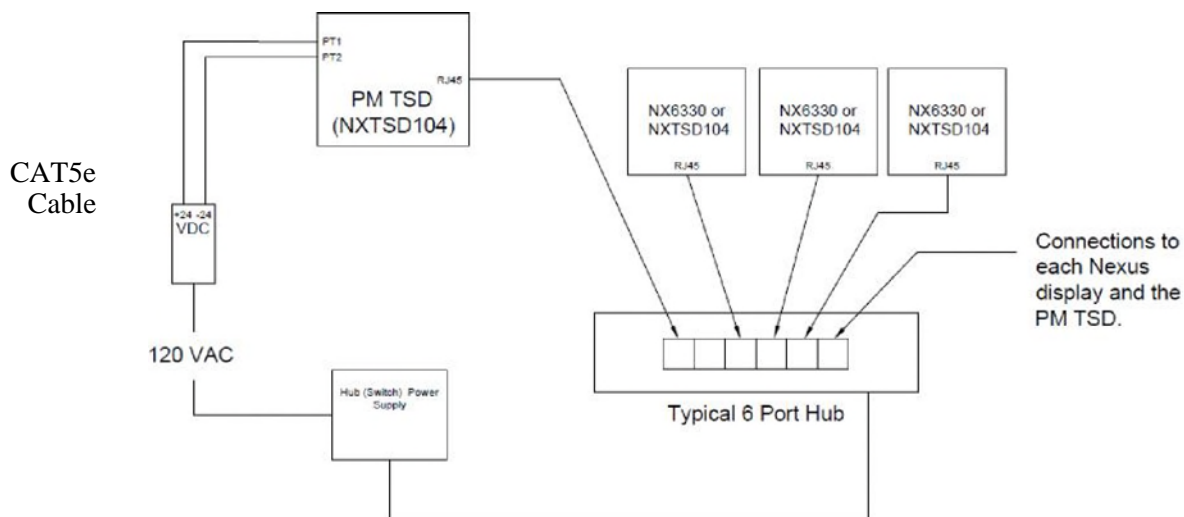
PT1
PT2
RJ45
PM TSD
(NXTSD104)

NX6330 or
NXTSD104
RJ45

NX6330 or
NXTSD104
RJ45

NX6330 or
NXTSD104
RJ45

CAT5e
Cable

+24 -24
VDC

Connections to each Nexus display and the PM TSD.

120 VAC

Hub (Switch) Power Supply

Typical 6 Port Hub